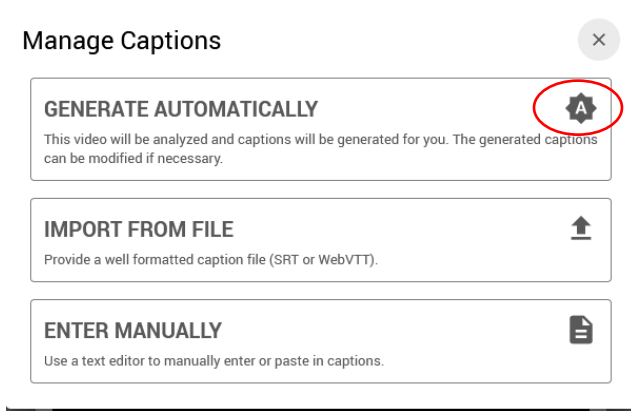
Manage Captions

×

GENERATE AUTOMATICALLY

A

This video will be analyzed and captions will be generated for you. The generated captions can be modified if necessary.

IMPORT FROM FILE

Provide a well formatted caption file (SRT or WebVTT).

ENTER MANUALLY

Use a text editor to manually enter or paste in captions.